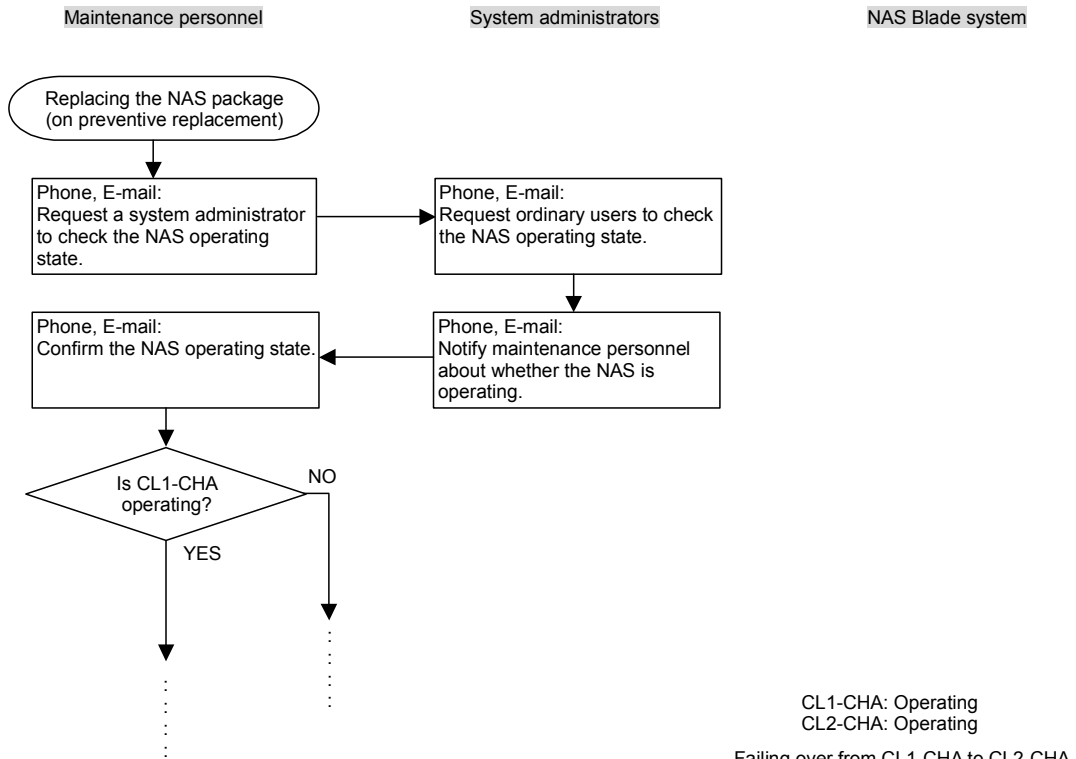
Maintenance personnel

System administrators

NAS Blade system

Replacing the NAS package (on preventive replacement)

Phone, E-mail:
Request a system administrator to check the NAS operating state.

Phone, E-mail:
Request ordinary users to check the NAS operating state.

Phone, E-mail:
Confirm the NAS operating state.

Phone, E-mail:
Notify maintenance personnel about whether the NAS is operating.

Is CL1-CHA operating?

NO

YES

CL1-CHA: Operating
CL2-CHA: Operating

Failing over from CL1-CHA to CL2-CHA